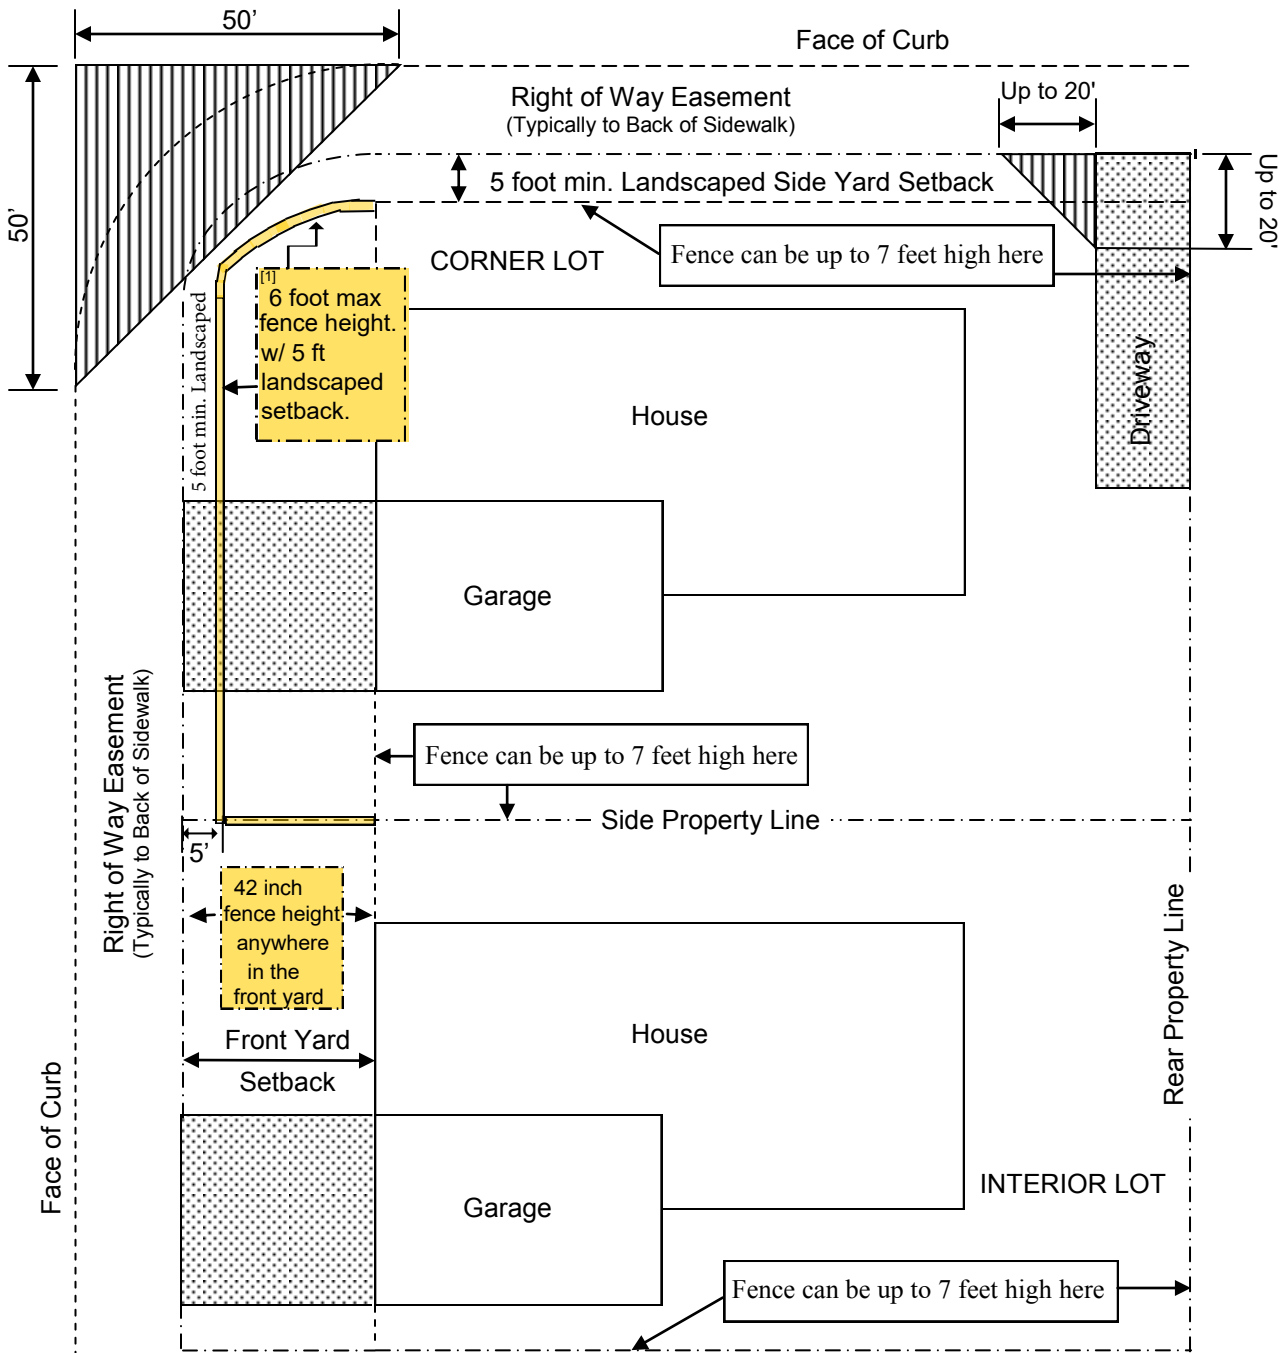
50'

Face of Curb

50'

Right of Way Easement
(Typically to Back of Sidewalk)

Up to 20'

Up to 20'

5 foot min. Landscaped Side Yard Setback

Fence can be up to 7 feet high here

CORNER LOT

[1]
6 foot max fence height. w/ 5 ft landscaped setback.

5 foot min. Landscaped

House

Driveway

Garage

Right of Way Easement
(Typically to Back of Sidewalk)

Fence can be up to 7 feet high here

Side Property Line

5'

42 inch fence height anywhere in the front yard

Front Yard Setback

House

Rear Property Line

Face of Curb

Garage

INTERIOR LOT

Fence can be up to 7 feet high here